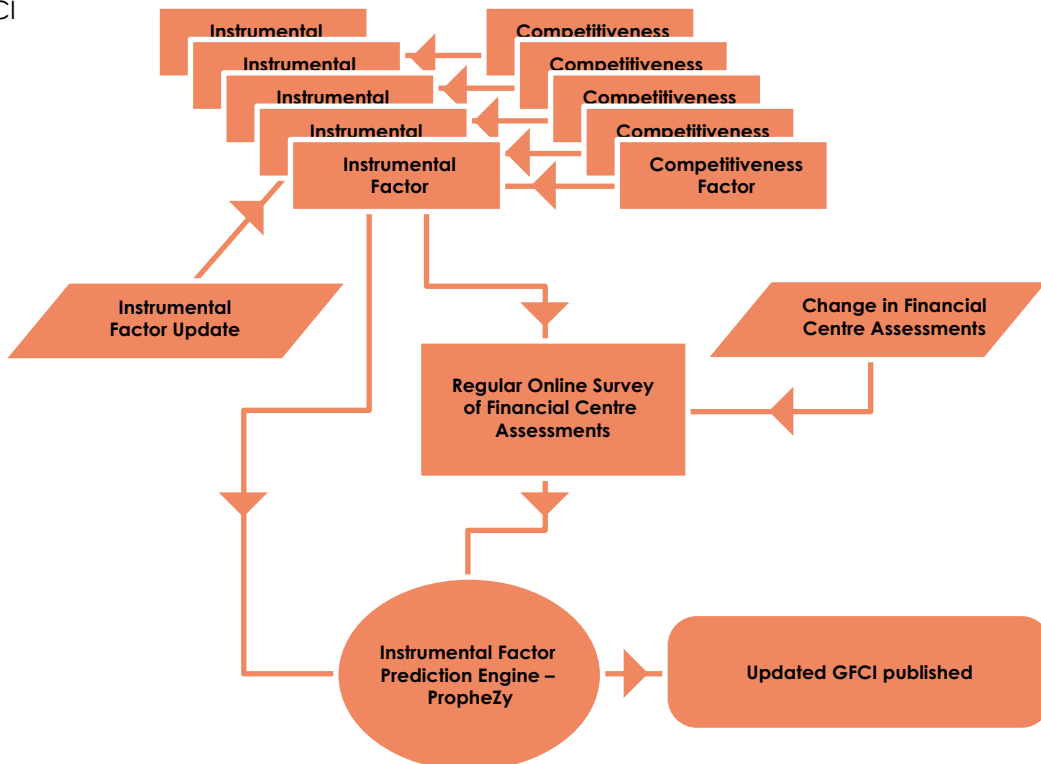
CI

Instrumental

Instrumental

Instrumental

Instrumental

Instrumental Factor

Competitiveness

Competitiveness

Competitiveness

Competitiveness

Competitiveness Factor

Instrumental Factor Update

Change in Financial Centre Assessments

Regular Online Survey of Financial Centre Assessments

Instrumental Factor Prediction Engine – PropheZy

Updated GFCI published